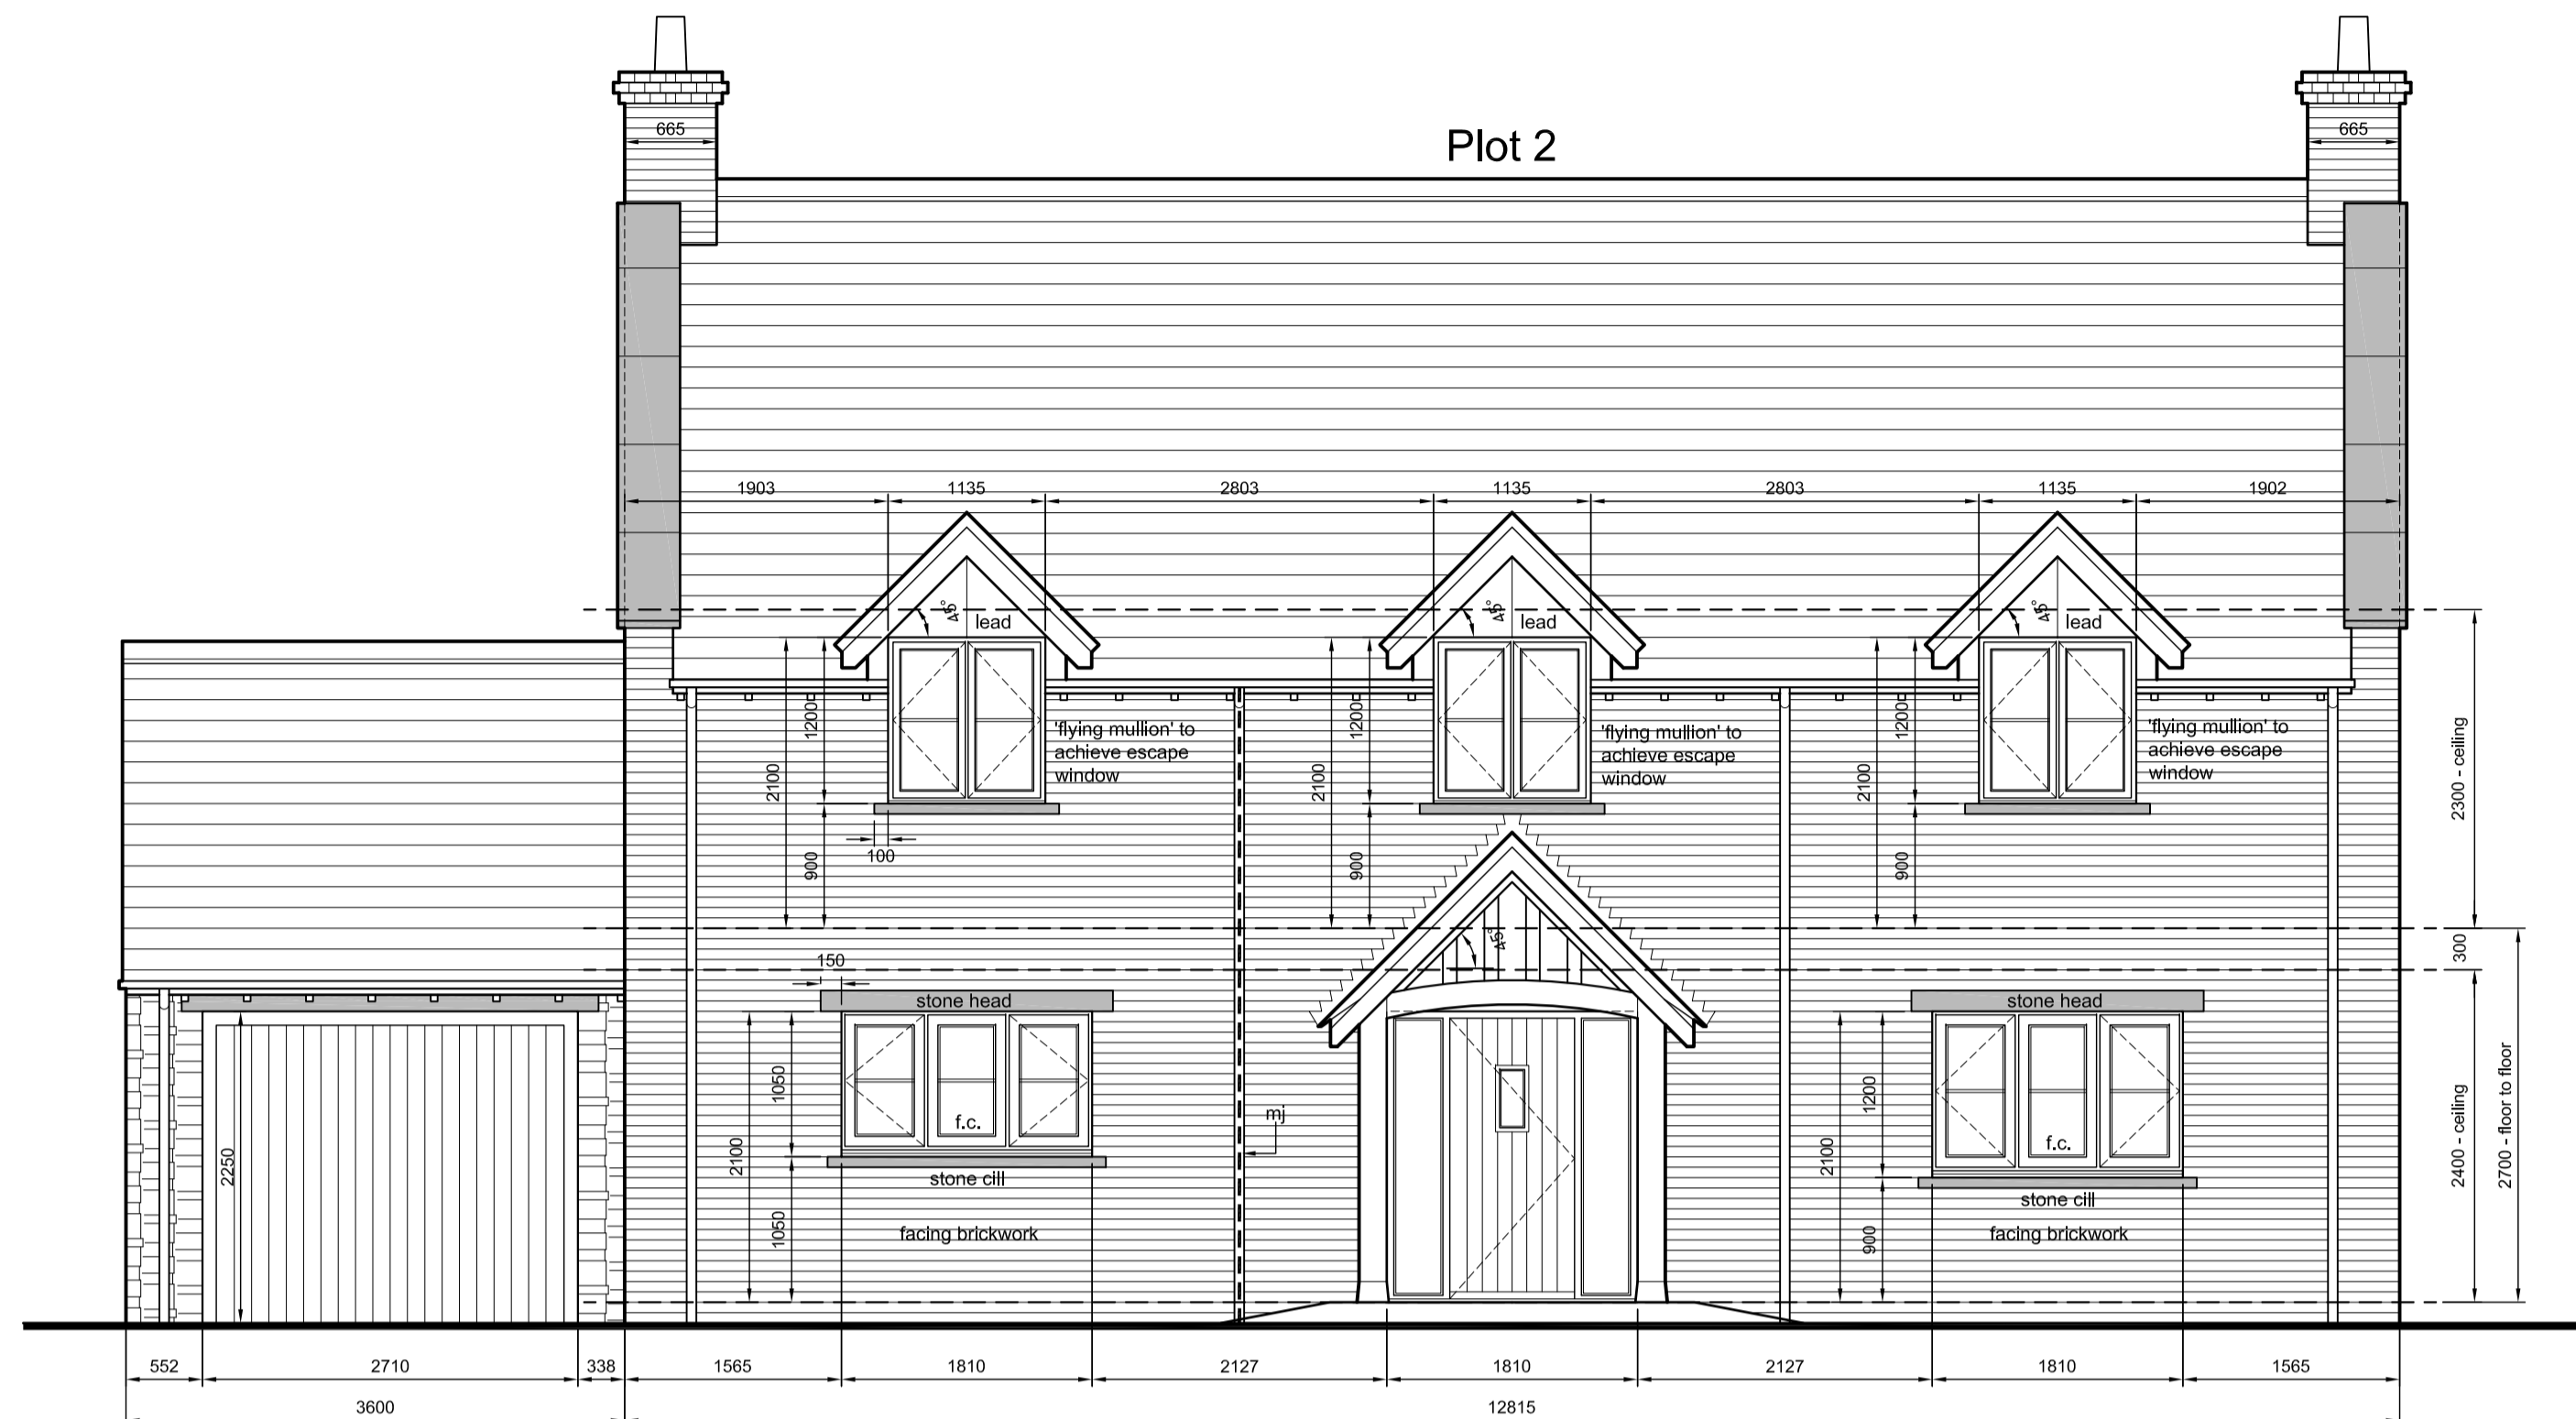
Plot 2

665

665

1903

1135

2803

1135

2803

1135

1902

45°

lead

45°

lead

45°

lead

1200

2100

'flying mullion' to achieve escape window

1200

2100

'flying mullion' to achieve escape window

1200

2100

'flying mullion' to achieve escape window

100

900

900

900

2300 - ceiling

45°

300

150

stone head

stone head

1050

2100

f.c.

stone cill

1050

facing brickwork

2250

mj

1200

2100

f.c.

stone cill

900

facing brickwork

2400 - ceiling

2700 - floor to floor

552

2710

338

1565

1810

2127

1810

2127

1810

1565

3600

12815